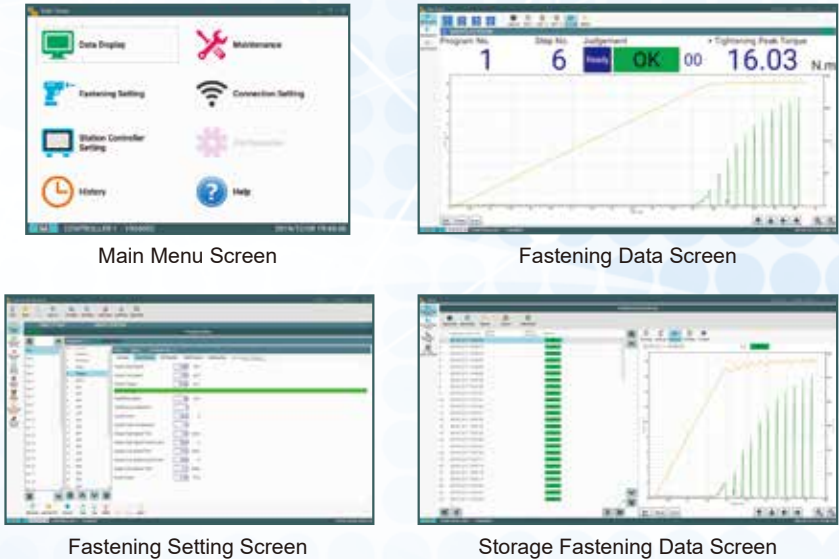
Data Display

Maintenance

Fastening Setting

Connection Setting

Station Controller Setting

History

Help

CONTROLLER 1

Main Menu Screen

Program No.

1

Step No.

6

Judgement

Ready

OK

00

Tightening Peak Torque

16.03

N.m

Fastening Data Screen

Fastening Setting Screen

Storage Fastening Data Screen